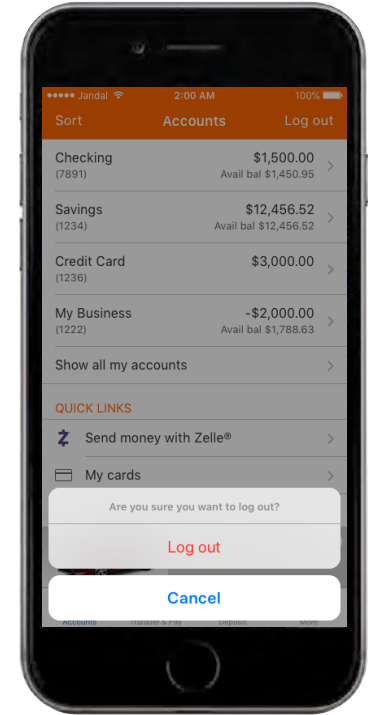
●●●●● Jandal 2:00 AM 100%

Sort Accounts Log out

Checking (7891) $1,500.00 Avail bal $1,450.95

Savings (1234) $12,456.52 Avail bal $12,456.52

Credit Card (1236) $3,000.00

My Business (1222) -$2,000.00 Avail bal $1,788.63

Show all my accounts

QUICK LINKS

Send money with Zelle®

My cards

Are you sure you want to log out?

Log out

Cancel

Accounts Transfer & Pay Deposit More